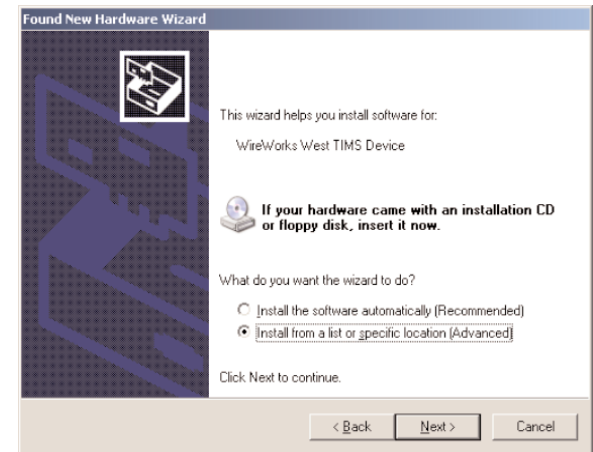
Found New Hardware Wizard

This wizard helps you install software for:

WireWorks West TIMS Device

If your hardware came with an installation CD or floppy disk, insert it now.

What do you want the wizard to do?

Install the software automatically (Recommended)

Install from a list or specific location (Advanced)

Click Next to continue.

< Back

Next >

Cancel